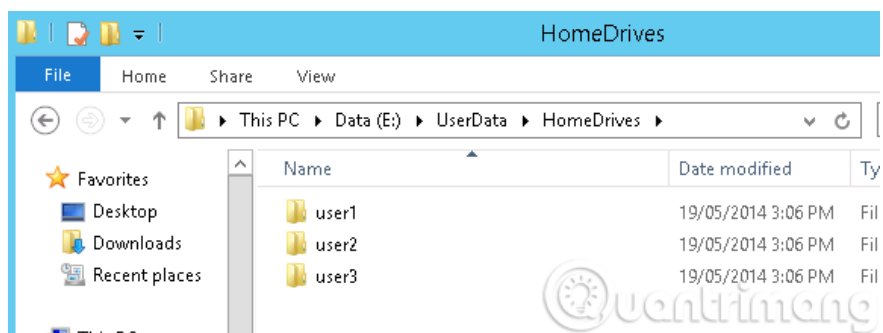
HomeDrives

File
Home
Share
View

This PC ▸ Data (E:) ▸ UserData ▸ HomeDrives ▸

Favorites
Desktop
Downloads
Recent places

| Name | Date modified | Ty |
|---|---|---|
| user1 | 19/05/2014 3:06 PM | Fil |
| user2 | 19/05/2014 3:06 PM | Fil |
| user3 | 19/05/2014 3:06 PM | Fil |

Quantrimang